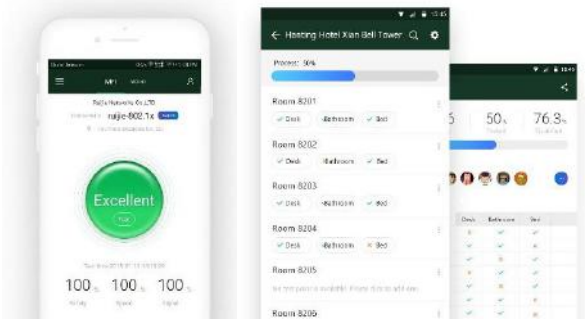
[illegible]

Ruijie Networks Co.,LTD
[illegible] ruijie-802.1x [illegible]

Excellent

100 %
100 %
100 %

Hosting Hotel Xian Bell Tower

Process: 50%

Room 8201
Desk
Bathroom
Bed

Room 8202
Desk
Bathroom
Bed

Room 8203
Desk
Bathroom
Bed

Room 8204
Desk
Bathroom
Bed

Room 8205
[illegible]

Room 8206

5
50 %
76.3

Desk
Bathroom
Bed